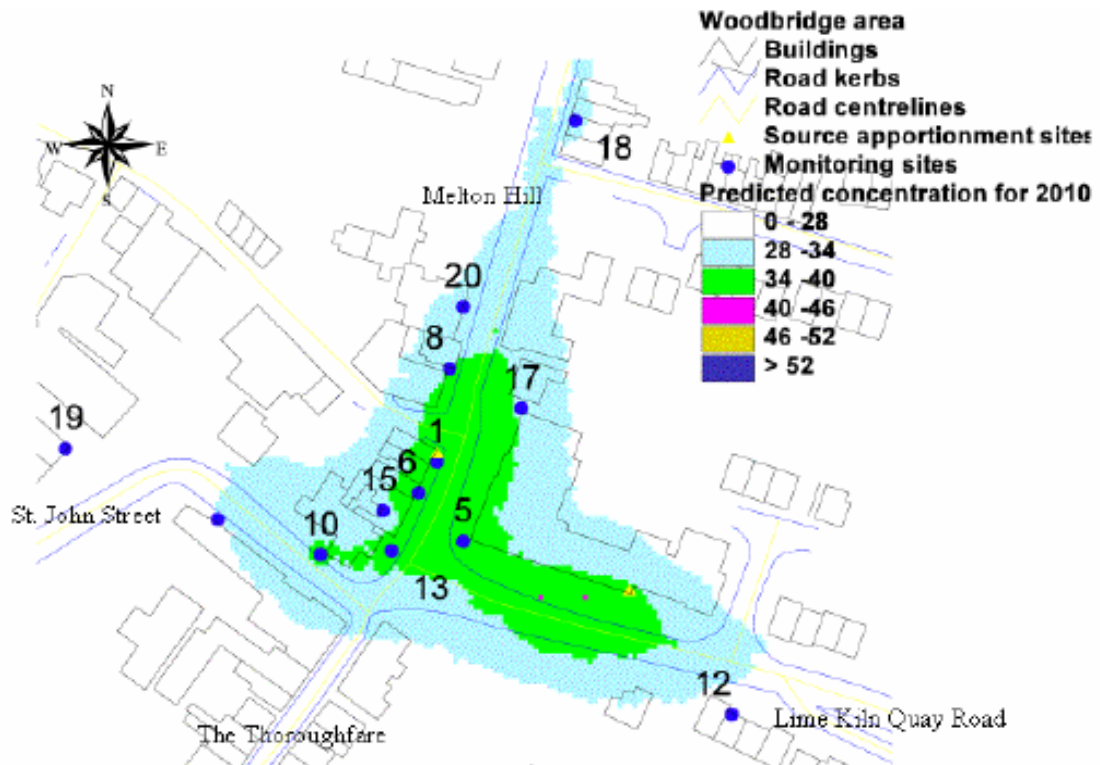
Woodbridge area
Buildings
Road kerbs
Road centrelines
Source apportionment sites
Monitoring sites
Predicted concentration for 2010
0 - 28
28 - 34
34 - 40
40 - 46
46 - 52
> 52

N
W
E
S

Melton Hill
18
20
8
17
19
1
6
15
5
10
13
12
St. John Street
The Thoroughfare
Lime Kiln Quay Road